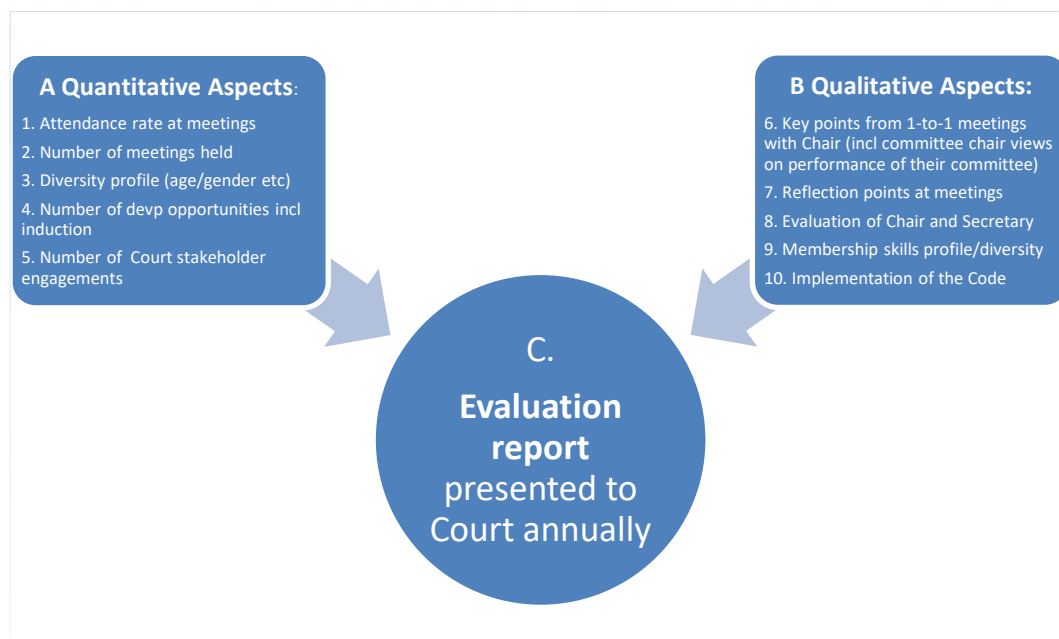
A Quantitative Aspects:

1. Attendance rate at meetings
2. Number of meetings held
3. Diversity profile (age/gender etc)
4. Number of devp opportunities incl induction
5. Number of Court stakeholder engagements

B Qualitative Aspects:

6. Key points from 1-to-1 meetings with Chair (incl committee chair views on performance of their committee)
7. Reflection points at meetings
8. Evaluation of Chair and Secretary
9. Membership skills profile/diversity
10. Implementation of the Code

C.

Evaluation report presented to Court annually